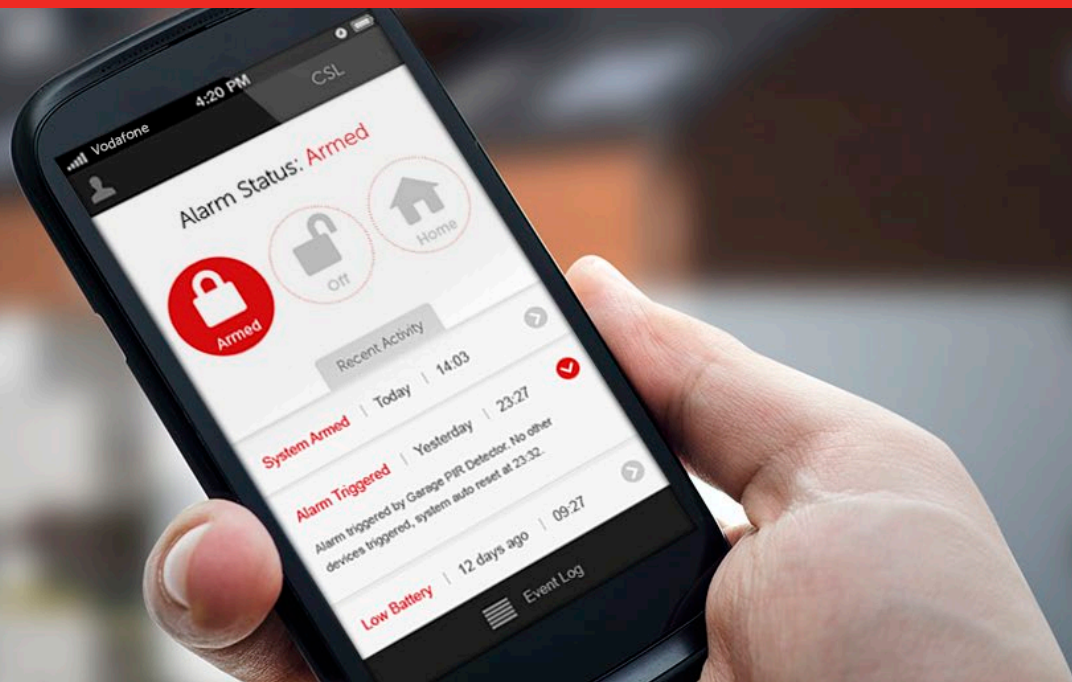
Vodafone 4:20 PM CSL

Alarm Status: Armed

Armed Off Home

Recent Activity

System Armed | Today | 14:03

Alarm Triggered | Yesterday | 23:27

Alarm triggered by Garage PIR Detector. No other devices triggered, system auto reset at 23:32.

Low Battery | 12 days ago | 09:27

Event Log